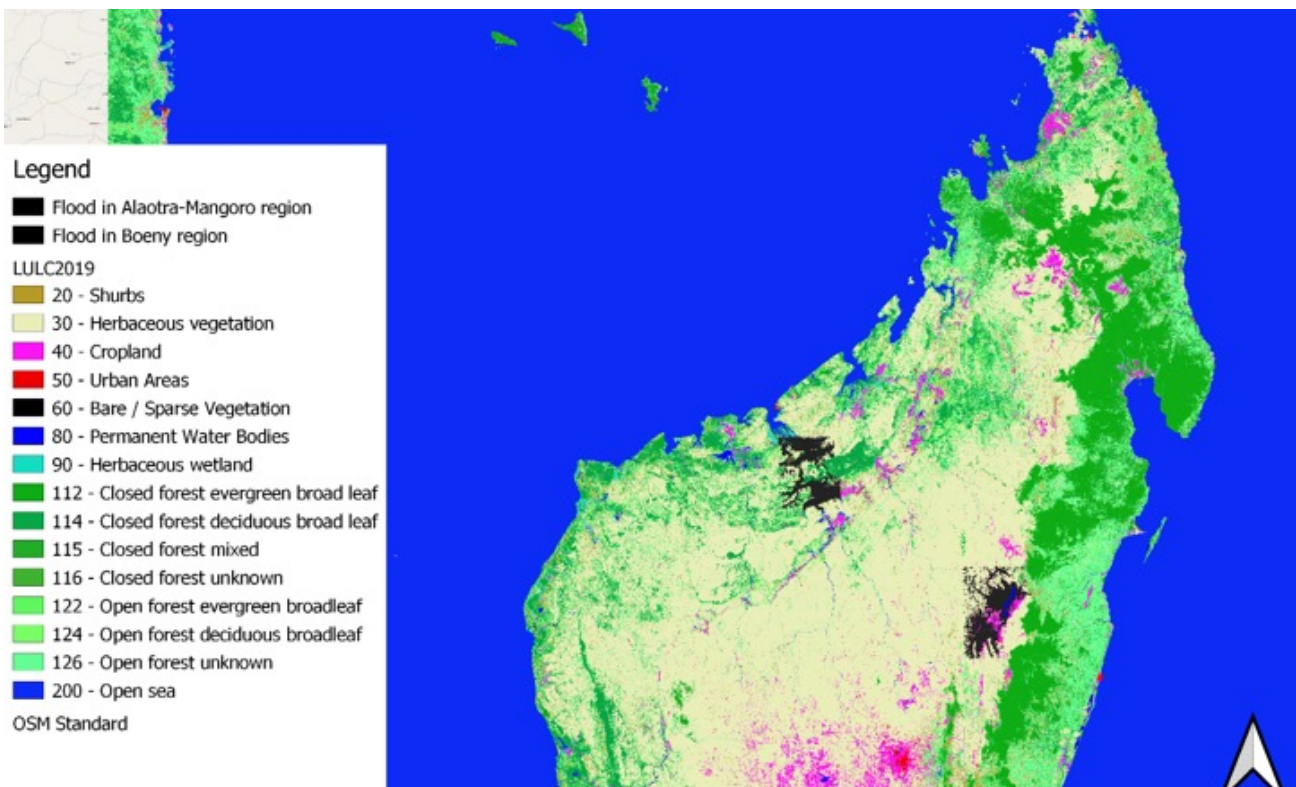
Legend
Flood in Alaotra-Mangoro region
Flood in Boeny region
LULC2019
20 - Shurbs
30 - Herbaceous vegetation
40 - Cropland
50 - Urban Areas
60 - Bare / Sparse Vegetation
80 - Permanent Water Bodies
90 - Herbaceous wetland
112 - Closed forest evergreen broad leaf
114 - Closed forest deciduous broad leaf
115 - Closed forest mixed
116 - Closed forest unknown
122 - Open forest evergreen broadleaf
124 - Open forest deciduous broadleaf
126 - Open forest unknown
200 - Open sea
OSM Standard